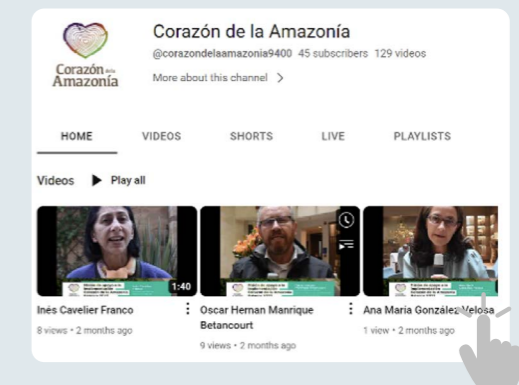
Corazón de la Amazonía

Corazón de la Amazonía
@corazondelaamazonia9400 45 subscribers 129 videos
More about this channel >

HOME VIDEOS SHORTS LIVE PLAYLISTS

Videos ▶ Play all

1:40
Inés Cavelier Franco
8 views • 2 months ago

Oscar Hernan Manrique Betancourt
9 views • 2 months ago

Ana Maria González Velosa
1 view • 2 months ago